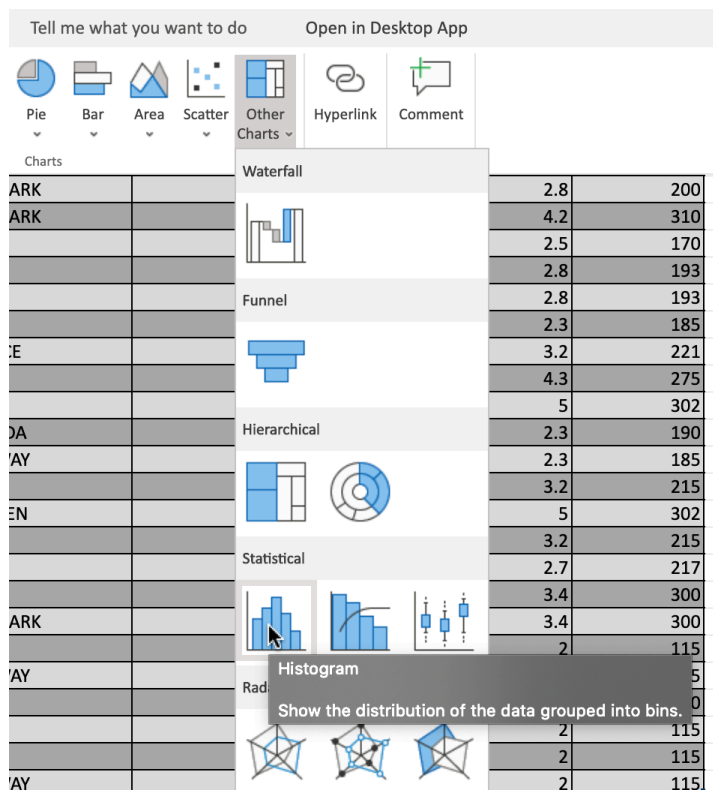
Tell me what you want to do Open in Desktop App

Pie Bar Area Scatter Other Charts Hyperlink Comment

Charts

Waterfall

Funnel

Hierarchical

Statistical

Rad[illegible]

Histogram

Show the distribution of the data grouped into bins.

| ARK | | 2.8 | 200 |
|---|---|---|---|
| ARK | | 4.2 | 310 |
| | | 2.5 | 170 |
| | | 2.8 | 193 |
| | | 2.8 | 193 |
| | | 2.3 | 185 |
| CE | | 3.2 | 221 |
| | | 4.3 | 275 |
| | | 5 | 302 |
| DA | | 2.3 | 190 |
| VAY | | 2.3 | 185 |
| | | 3.2 | 215 |
| EN | | 5 | 302 |
| | | 3.2 | 215 |
| | | 2.7 | 217 |
| | | 3.4 | 300 |
| ARK | | 3.4 | 300 |
| | | 2 | 115 |
| VAY | | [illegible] | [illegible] |
| | | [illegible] | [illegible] |
| | | 2 | 115 |
| | | 2 | 115 |
| VAY | | 2 | 115 |